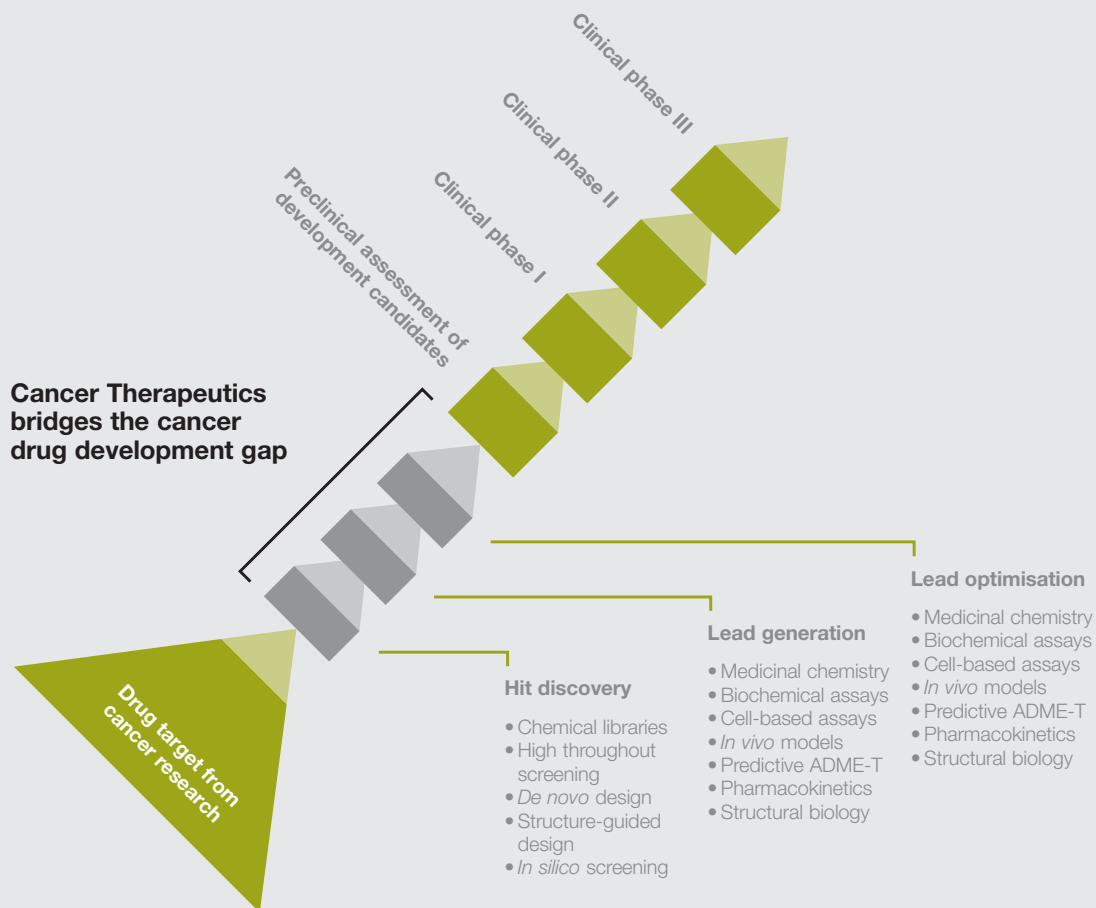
Clinical phase III

Clinical phase II

Clinical phase I

Preclinical assessment of development candidates

Cancer Therapeutics bridges the cancer drug development gap

Lead optimisation

• Medicinal chemistry
• Biochemical assays
• Cell-based assays
• In vivo models
• Predictive ADME-T
• Pharmacokinetics
• Structural biology

Lead generation

• Medicinal chemistry
• Biochemical assays
• Cell-based assays
• In vivo models
• Predictive ADME-T
• Pharmacokinetics
• Structural biology

Hit discovery

• Chemical libraries
• High throughout screening
• De novo design
• Structure-guided design
• In silico screening

Drug target from cancer research